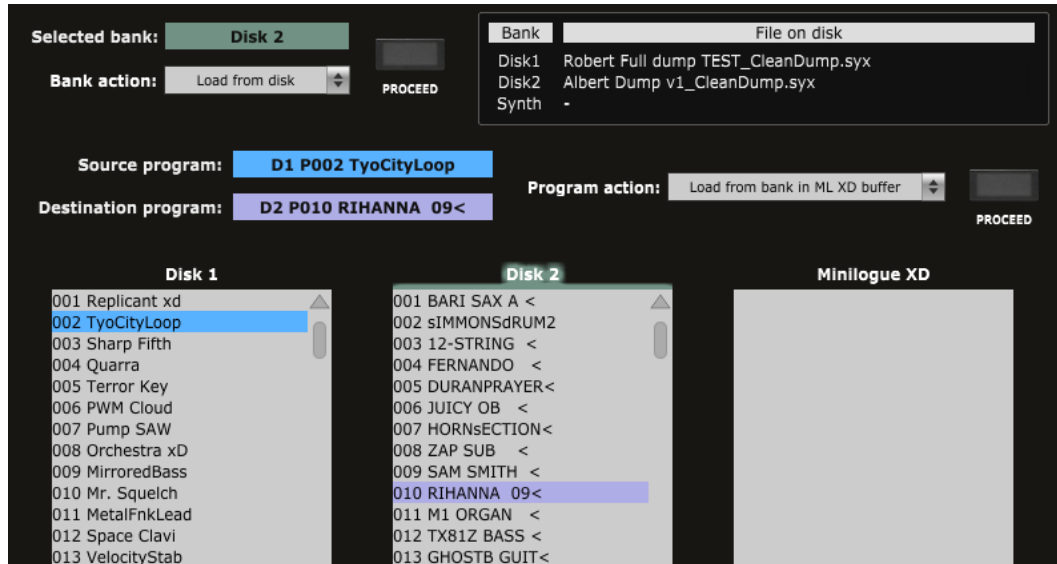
Selected bank: Disk 2

Bank action: Load from disk

PROCEED

| Bank | File on disk |
|---|---|
| Disk1 | Robert Full dump TEST_CleanDump.syx |
| Disk2 | Albert Dump v1_CleanDump.syx |
| Synth | - |

Source program: D1 P002 TyoCityLoop

Destination program: D2 P010 RIHANNA 09<

Program action: Load from bank in ML XD buffer

PROCEED

Disk 1

001 Replicant xd
002 TyoCityLoop
003 Sharp Fifth
004 Quarra
005 Terror Key
006 PWM Cloud
007 Pump SAW
008 Orchestra xD
009 MirroredBass
010 Mr. Squelch
011 MetalFnkLead
012 Space Clavi
013 VelocityStab

Disk 2

001 BARI SAX A <
002 sIMMONSdRUM2
003 12-STRING <
004 FERNANDO <
005 DURANPRAYER<
006 JUICY OB <
007 HORNsECTION<
008 ZAP SUB <
009 SAM SMITH <
010 RIHANNA 09<
011 M1 ORGAN <
012 TX81Z BASS <
013 GHOSTB GUIT<

Minilogue XD